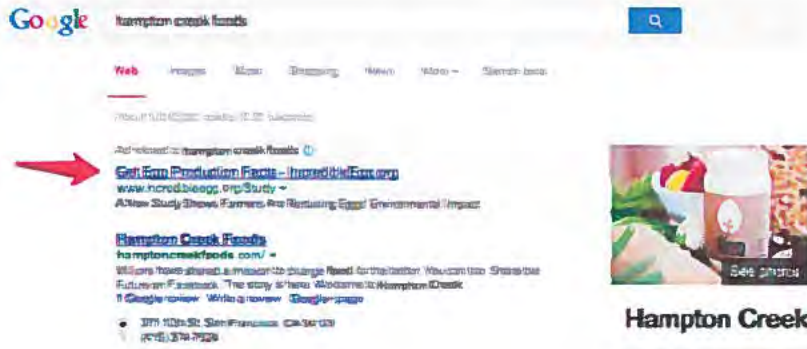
Google

hampton creek foods

Web Images Maps Shopping News More Search tools

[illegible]

Ad related to hampton creek foods

Get Egg Production Facts - IncredibleEgg.org

www.incredibleegg.org/Study

A New Study Shows Farmers Are Reducing Eggs' Environmental Impact

Hampton Creek Foods

hamptoncreekfoods.com/

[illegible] Welcome to Hampton Creek

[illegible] Write a review Google+ page

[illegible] San Francisco, CA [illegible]

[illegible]

See photos

Hampton Creek